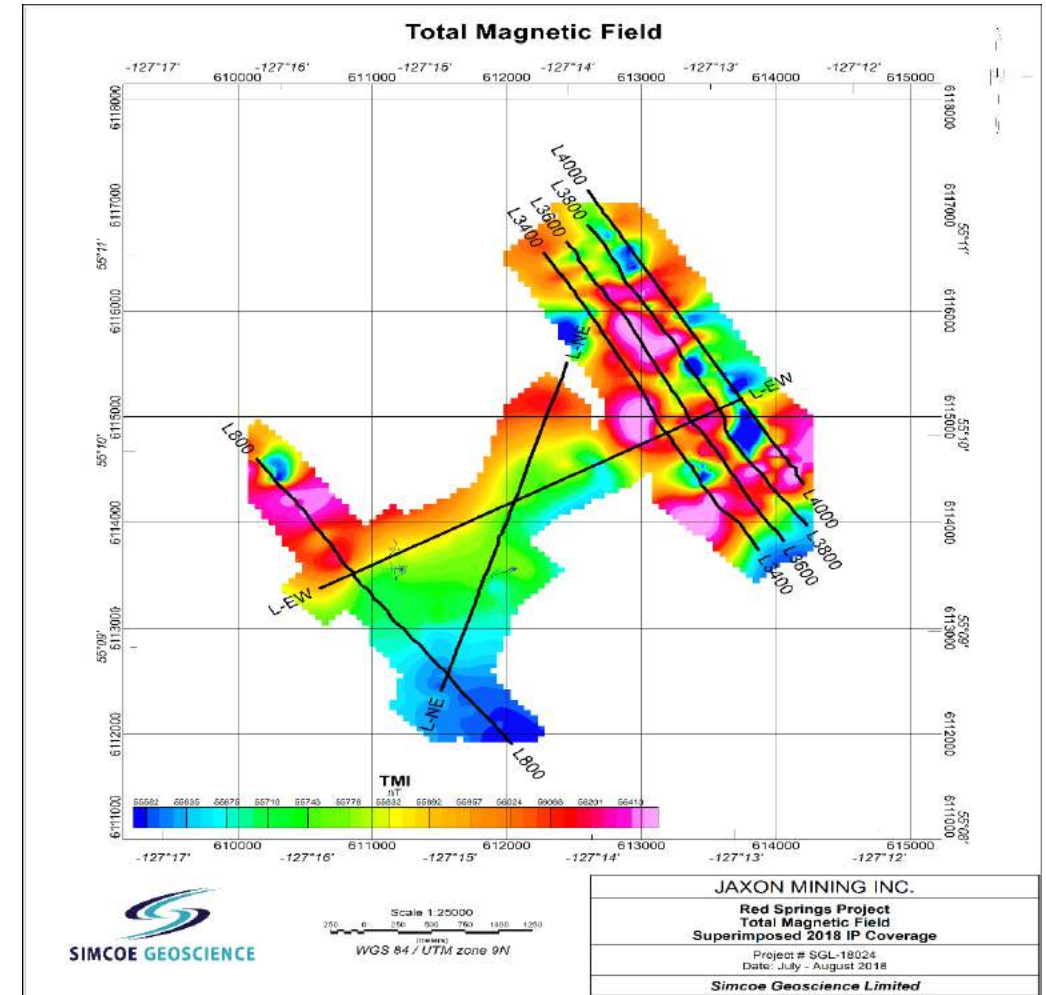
Total Magnetic Field

-127°17' 610000 -127°16' 611000 -127°15' 612000 -127°14' 613000 -127°13' 614000 -127°12' 615000

6118000
6117000
6116000
6115000
6114000
6113000
6112000
6111000

55°11'
55°10'
55°09'

6118000
6117000 55°11'
6116000
6115000 55°10'
6114000
6113000 55°09'
6112000
6111000 55°08'

L4000
L3800
L3600
L3400
L-NE
L-EW
L800
L-EW
L4000
L3800
L3600
L3400
L-NE
L800

TMI
nT
55582 55635 55676 55710 55743 55778 55832 55892 55957 56024 56088 56201 56410

-127°17' 610000 -127°16' 611000 -127°15' 612000 -127°14' 613000 -127°13' 614000 -127°12' 615000

SIMCOE GEOSCIENCE

Scale 1:25000
250 0 250 500 750 1000 1250
(meters)
WGS 84 / UTM zone 9N

JAXON MINING INC.
Red Springs Project
Total Magnetic Field
Superimposed 2018 IP Coverage
Project # SGL-18024
Date: July - August 2018
Simcoe Geoscience Limited